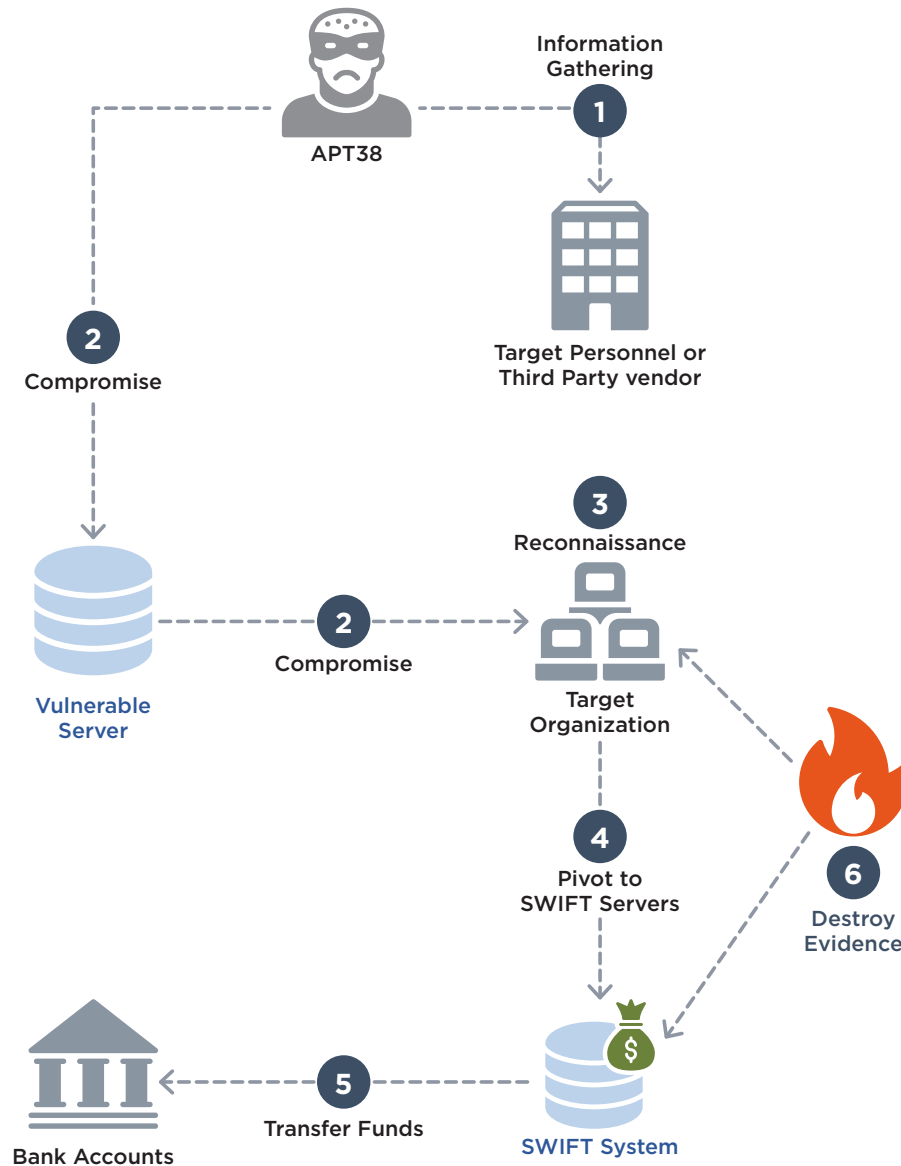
APT38

1
Information Gathering

Target Personnel or Third Party vendor

2
Compromise

Vulnerable Server

2
Compromise

3
Reconnaissance

Target Organization

4
Pivot to SWIFT Servers

6
Destroy Evidence

$

SWIFT System

5
Transfer Funds

Bank Accounts